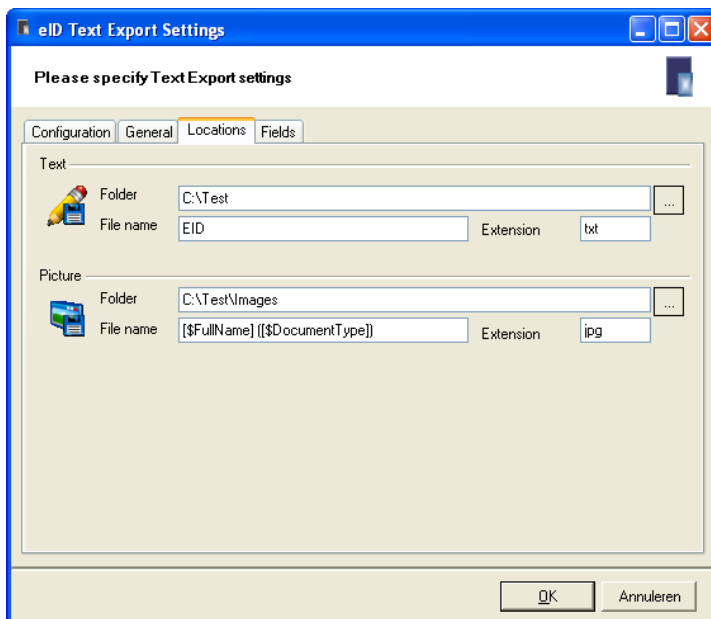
eID Text Export Settings

Please specify Text Export settings

Configuration | General | Locations | Fields

Text

Folder C:\Test ...

File name EID Extension txt

Picture

Folder C:\Test\Images ...

File name [$FullName] ([$DocumentType]) Extension jpg

OK Annuleren